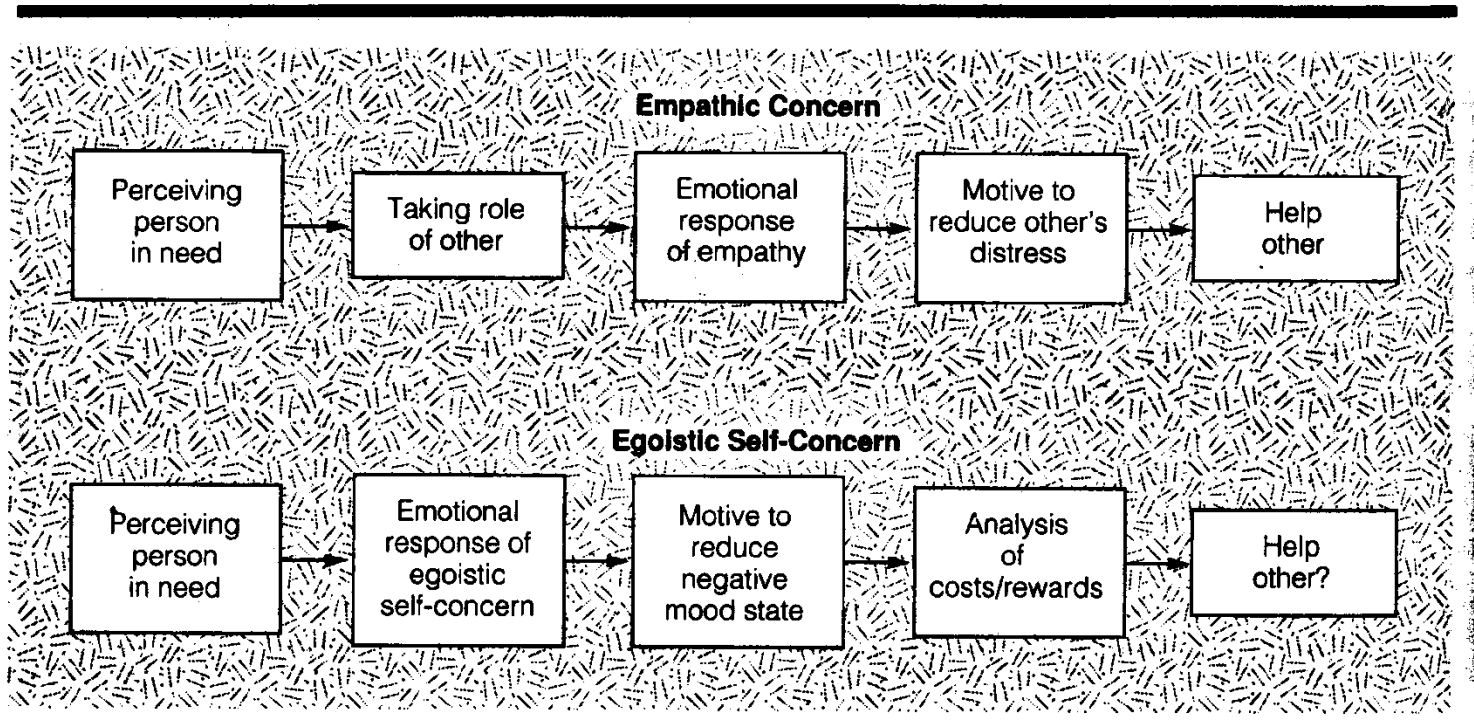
Empathic Concern

Perceiving person in need

Taking role of other

Emotional response of empathy

Motive to reduce other's distress

Help other

Egoistic Self-Concern

Perceiving person in need

Emotional response of egoistic self-concern

Motive to reduce negative mood state

Analysis of costs/rewards

Help other?